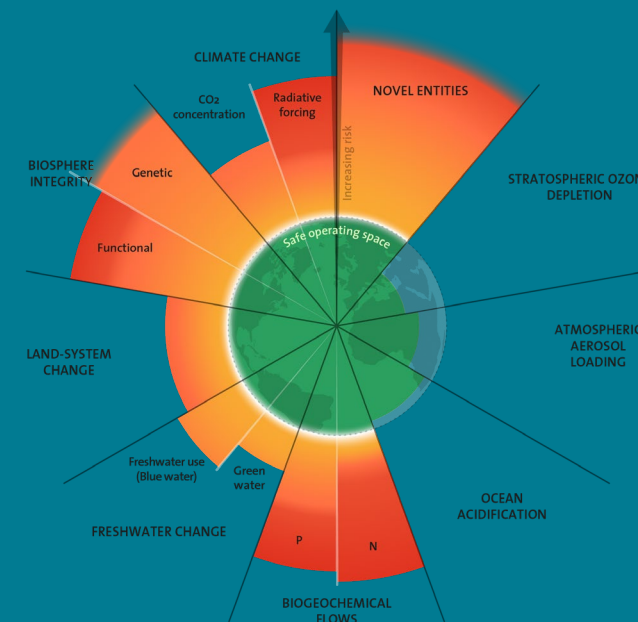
CLIMATE CHANGE

$CO_2$ concentration

Radiative forcing

Increasing risk

NOVEL ENTITIES

STRATOSPHERIC OZON DEPLETION

BIOSPHERE INTEGRITY

Genetic

Functional

Safe operating space

ATMOSPHERIC AEROSOL LOADING

LAND-SYSTEM CHANGE

Freshwater use (Blue water)

Green water

OCEAN ACIDIFICATION

FRESHWATER CHANGE

P

N

BIOGEOCHEMICAL FLOWS